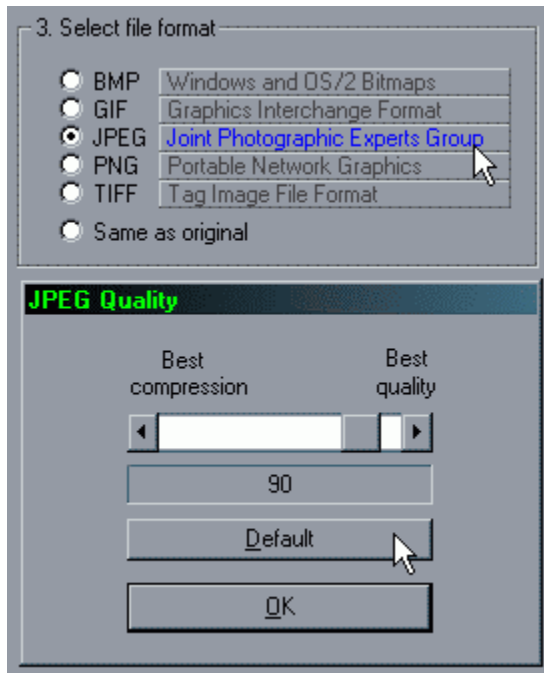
3. Select file format

BMP Windows and OS/2 Bitmaps
GIF Graphics Interchange Format
JPEG Joint Photographic Experts Group
PNG Portable Network Graphics
TIFF Tag Image File Format
Same as original

JPEG Quality

Best compression

Best quality

90

Default

OK